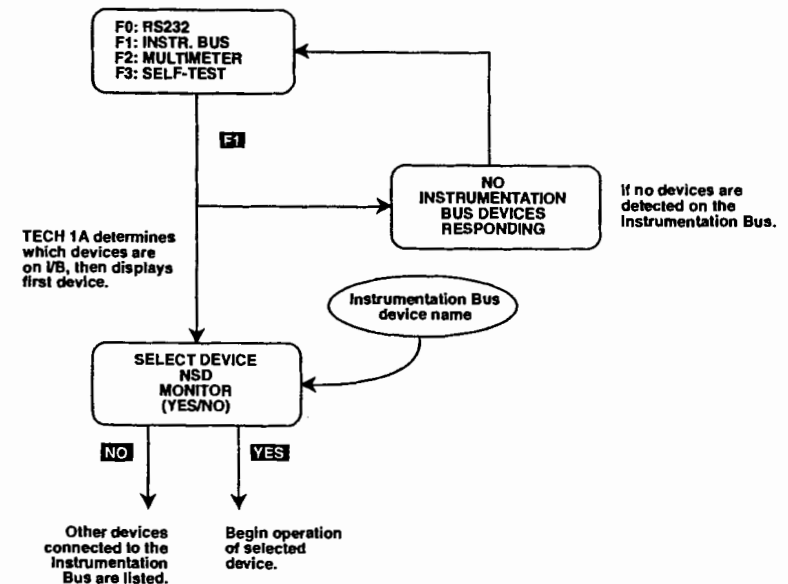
F0: RS232
F1: INSTR. BUS
F2: MULTIMETER
F3: SELF-TEST

F1

NO INSTRUMENTATION BUS DEVICES RESPONDING

If no devices are detected on the Instrumentation Bus.

TECH 1A determines which devices are on I/B, then displays first device.

Instrumentation Bus device name

SELECT DEVICE
NSD
MONITOR
(YES/NO)

NO

YES

Other devices connected to the Instrumentation Bus are listed.

Begin operation of selected device.